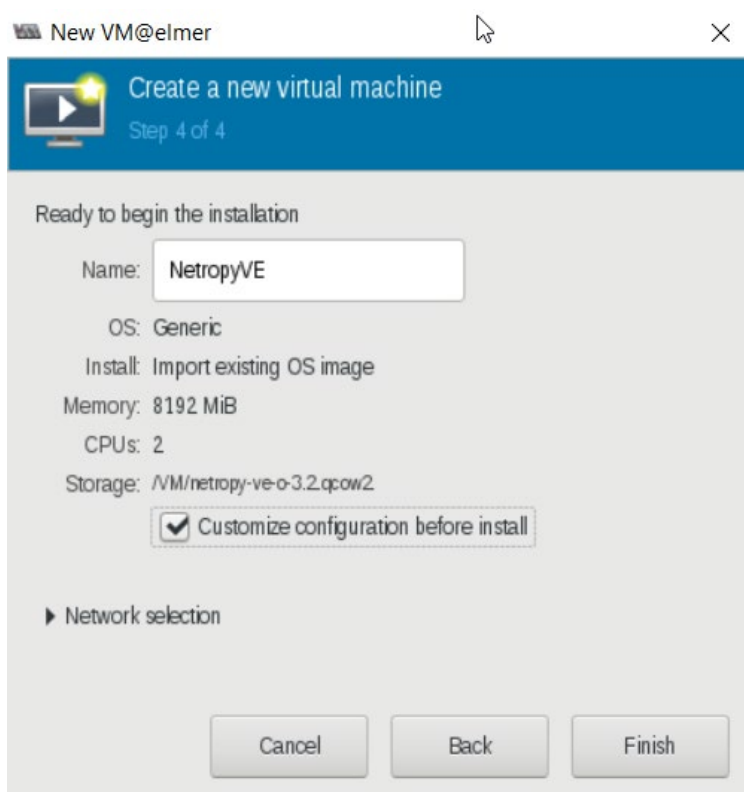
New VM@elmer

Create a new virtual machine
Step 4 of 4

Ready to begin the installation

Name: NetropyVE

OS: Generic
Install: Import existing OS image
Memory: 8192 MiB
CPUs: 2
Storage: /VM/netropy-ve-o-3.2.qcow2

Customize configuration before install

Network selection

Cancel
Back
Finish